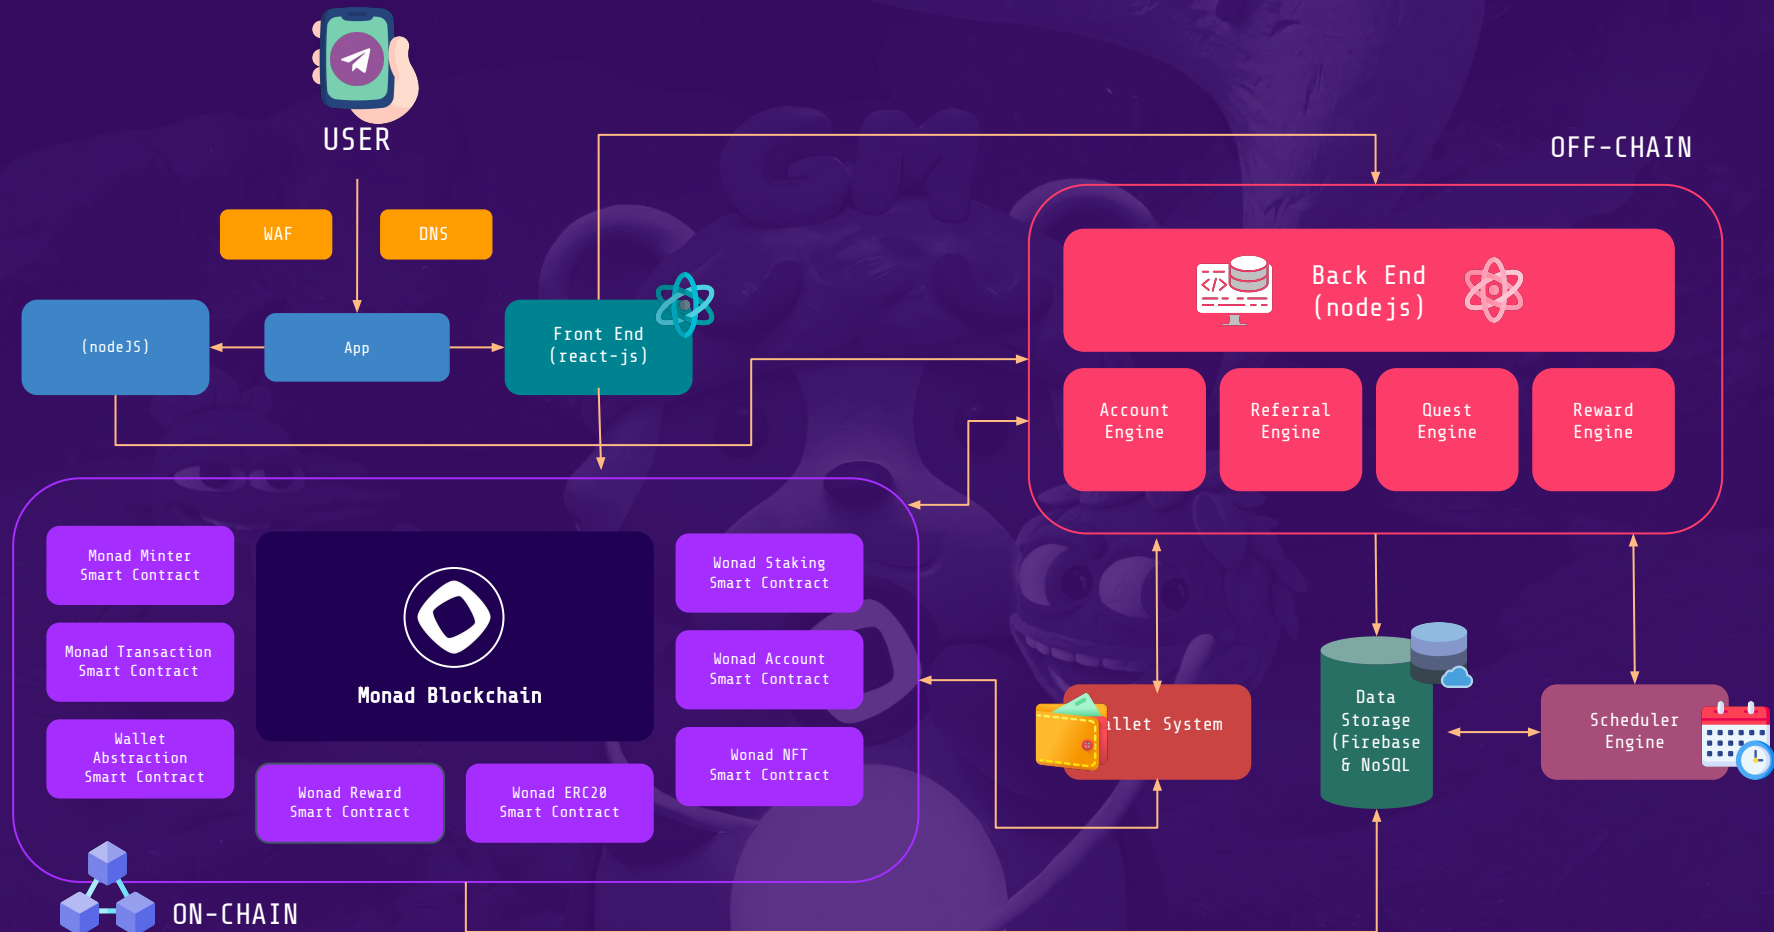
USER

OFF-CHAIN

WAF

DNS

(nodeJS)

App

Front End
(react-js)

Back End
(nodejs)

Account Engine

Referral Engine

Quest Engine

Reward Engine

Monad Minter Smart Contract

Monad Transaction Smart Contract

Wallet Abstraction Smart Contract

Monad Blockchain

Wonad Reward Smart Contract

Wonad ERC20 Smart Contract

Wonad Staking Smart Contract

Wonad Account Smart Contract

Wonad NFT Smart Contract

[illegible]llet System

Data Storage (Firebase & NoSQL

Scheduler Engine

ON-CHAIN